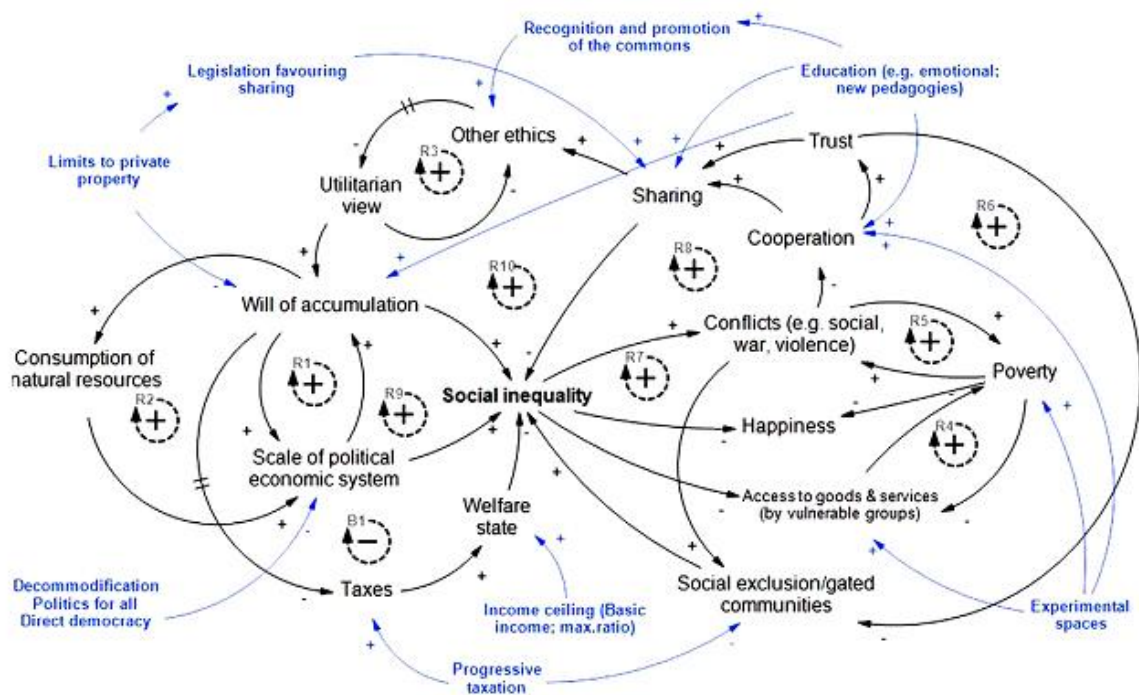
Recognition and promotion of the commons

Legislation favouring sharing

Education (e.g. emotional; new pedagogies)

Limits to private property

Other ethics

R3 +

Utilitarian view

Trust

Sharing

Cooperation

R6 +

R8 +

R10 +

Will of accumulation

Consumption of natural resources

R2 +

R1 +

R9 +

Social inequality

R7 +

Conflicts (e.g. social, war, violence)

R5 +

Poverty

Happiness

R4 +

Scale of political economic system

Welfare state

B1 −

Access to goods & services (by vulnerable groups)

Taxes

Social exclusion/gated communities

Decommodification Politics for all Direct democracy

Income ceiling (Basic income; max.ratio)

Experimental spaces

Progressive taxation